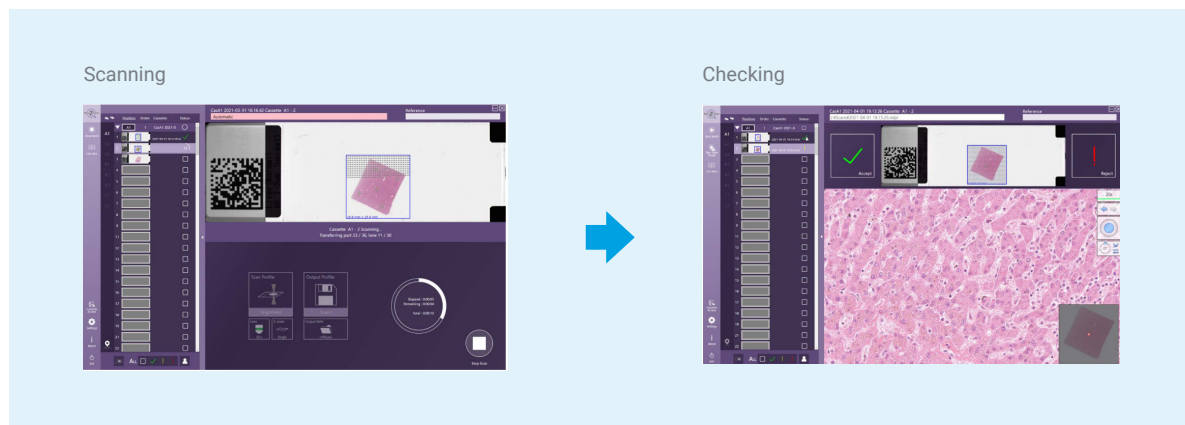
Scanning

Checking

Case1 2021-03-31 16:16:40 Cassette A1 - 2

Automatic

Reference

Cassette A1 - 2 Scanning...

Transferring part 23 / 36, lane 11 / 30

Scan Profile

Output Profile

Elapsed : 0:00:00

Remaining : 0:00:00

Total : 0:00:10

Stop Scan

Case1 2021-04-01 19:13:36 Cassette A1 - 2

Reference

Accept

Reject